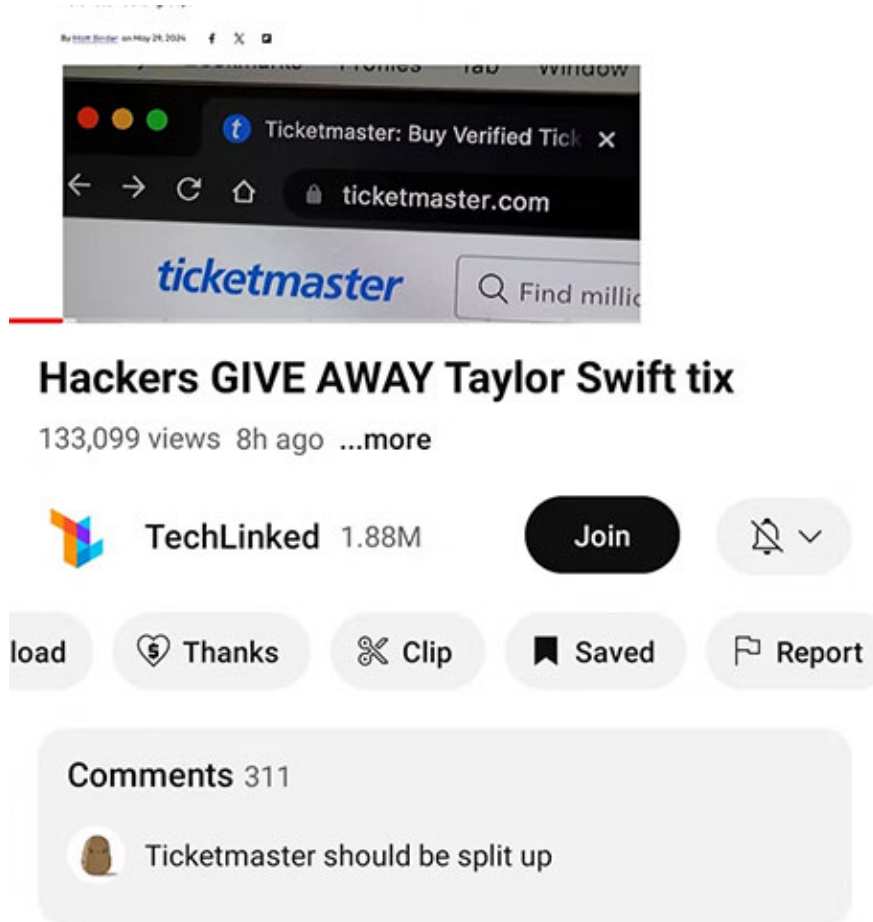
By Matt Binder on May 29, 2024

Profiles Tab Window

Ticketmaster: Buy Verified Tick

ticketmaster.com

ticketmaster

Find millic

Hackers GIVE AWAY Taylor Swift tix

133,099 views 8h ago ...more

TechLinked 1.88M

Join

load

Thanks

Clip

Saved

Report

Comments 311

Ticketmaster should be split up